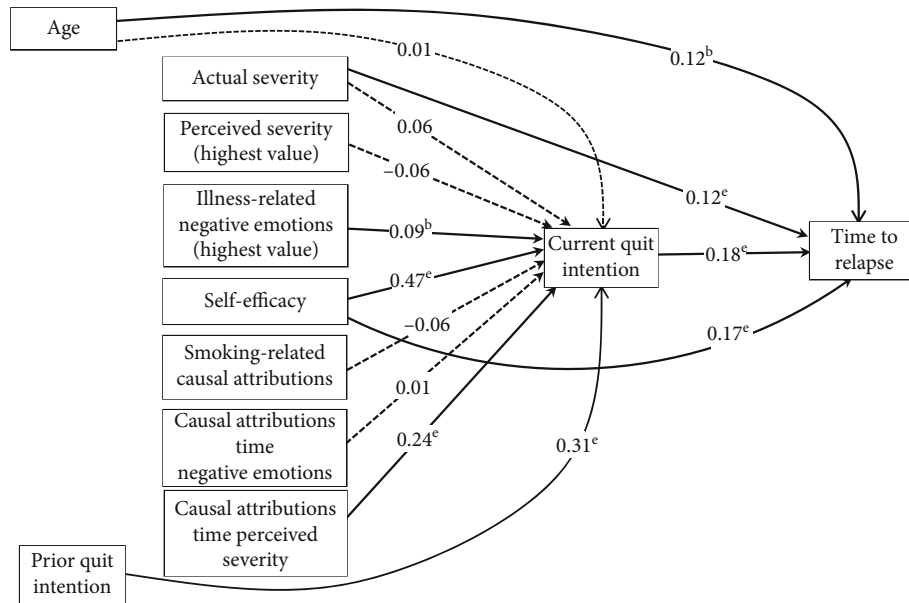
Age

0.01

$0.12^b$

Actual severity

Perceived severity (highest value)

0.06

−0.06

$0.12^e$

Illness-related negative emotions (highest value)

$0.09^b$

Current quit intention

$0.18^e$

Time to relapse

Self-efficacy

$0.47^e$

−0.06

$0.17^e$

Smoking-related causal attributions

0.01

Causal attributions time negative emotions

$0.24^e$

$0.31^e$

Causal attributions time perceived severity

Prior quit intention